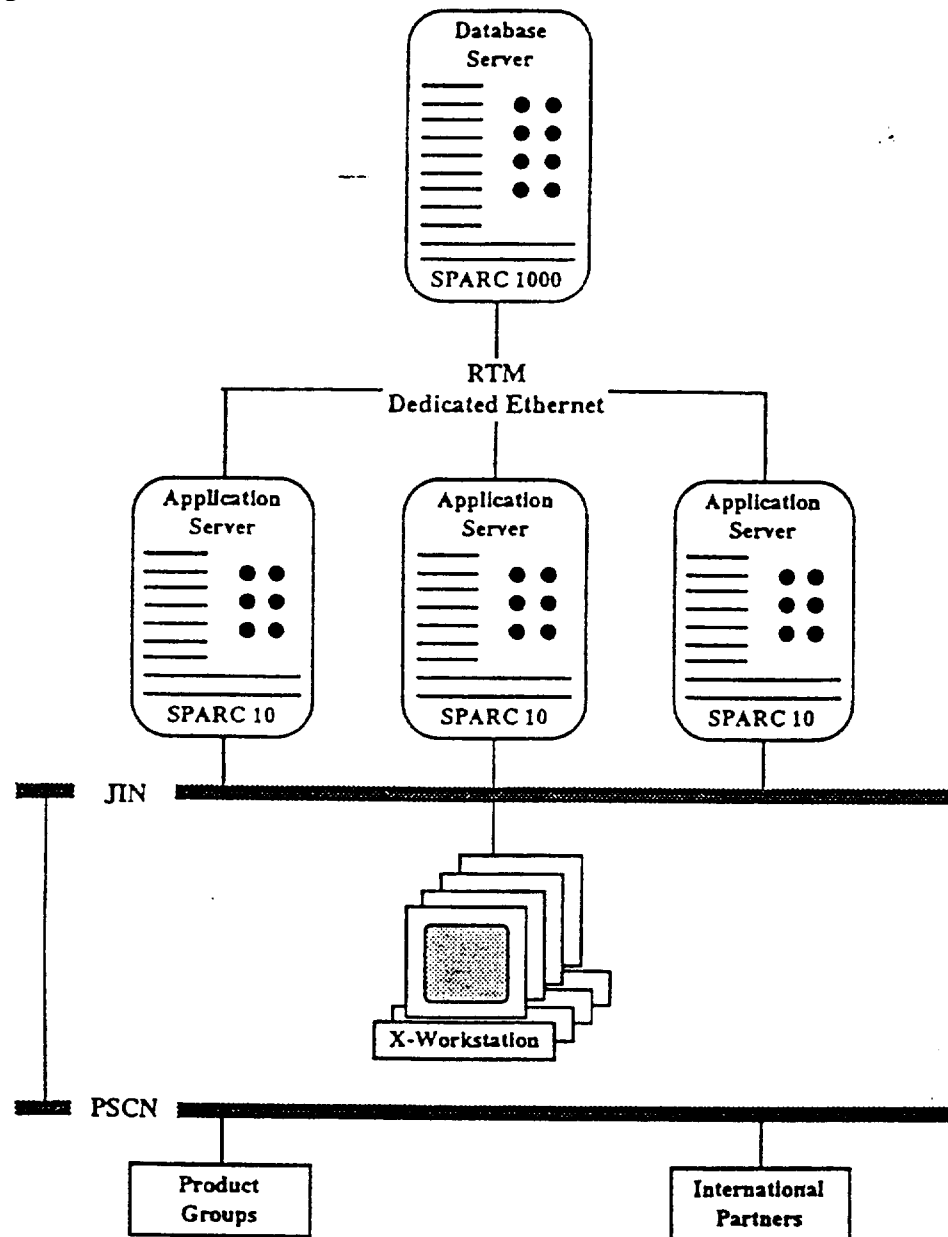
Database Server

SPARC 1000

RTM
Dedicated Ethernet

Application Server

SPARC 10

Application Server

SPARC 10

Application Server

SPARC 10

JIN

X-Workstation

PSCN

Product Groups

International Partners